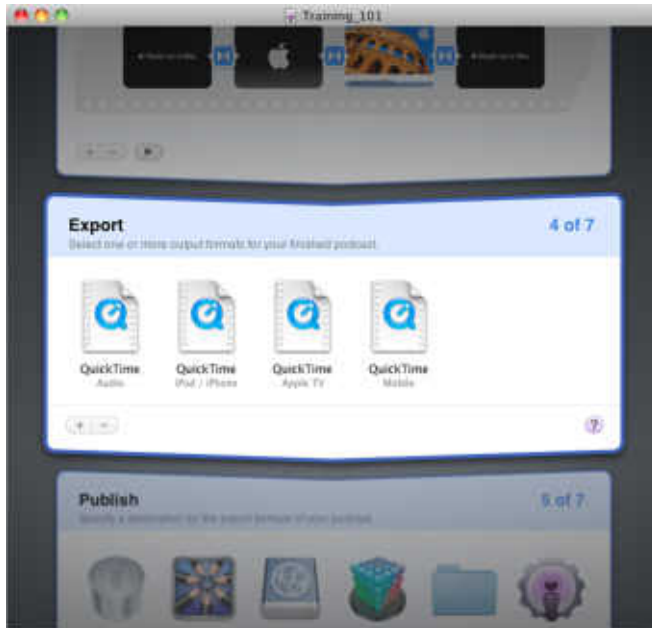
Training_101

Export
4 of 7
Select one or more output formats for your finished podcast.

QuickTime
Audio

QuickTime
iPod / iPhone

QuickTime
Apple TV

QuickTime
Mobile

+ −

?

Publish
5 of 7
Specify a destination for the export formats of your podcast.